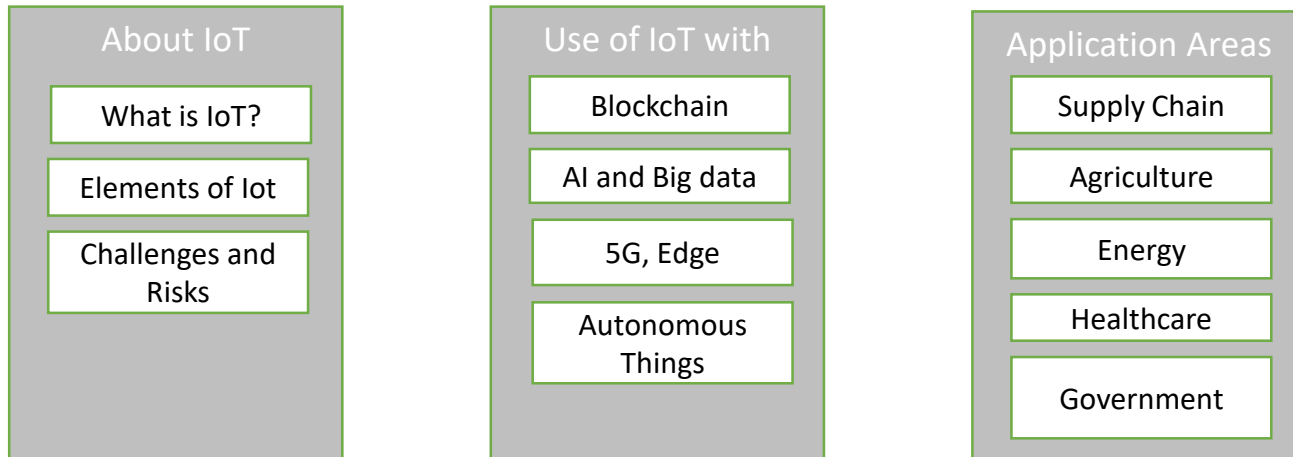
About IoT

What is IoT?

Elements of Iot

Challenges and Risks

Use of IoT with

Blockchain

AI and Big data

5G, Edge

Autonomous Things

Application Areas

Supply Chain

Agriculture

Energy

Healthcare

Government